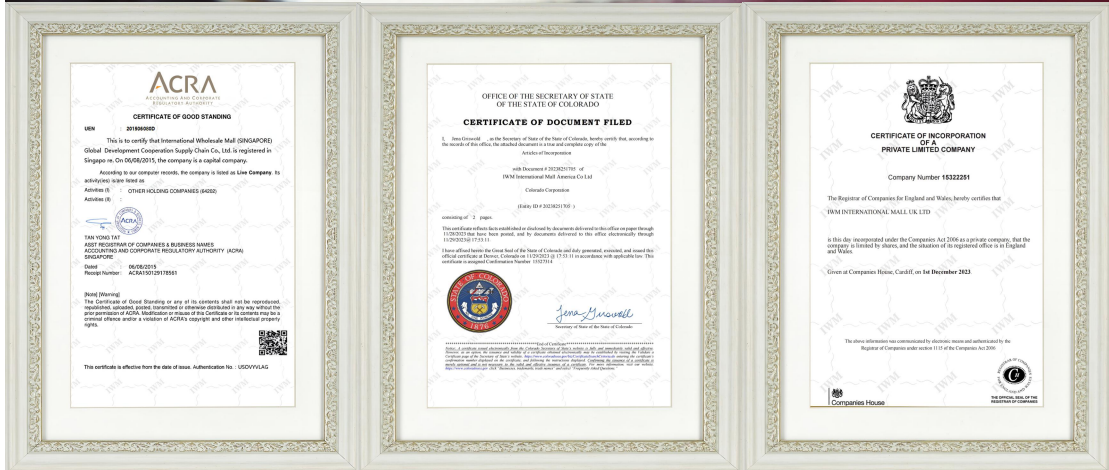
ACRA
ACCOUNTING AND CORPORATE REGULATORY AUTHORITY

CERTIFICATE OF GOOD STANDING

UEN : 201506508D

This is to certify that International Wholesale Mall (SINGAPORE) Global Development Cooperation Supply Chain Co., Ltd. is registered in Singapo re. On 06/08/2015, the company is a capital company.

According to our computer records, the company is listed as Live Company. Its activity(ies) is/are listed as

Activities (I) : OTHER HOLDING COMPANIES (64202)
Activities (II) :

ACRA

TAN YONG TAT
ASST REGISTRAR OF COMPANIES & BUSINESS NAMES
ACCOUNTING AND CORPORATE REGULATORY AUTHORITY (ACRA)
SINGAPORE

Dated : 06/08/2015
Receipt Number : ACRA150129178561

[Note] [Warning]
The Certificate of Good Standing or any of its contents shall not be reproduced, republished, uploaded, posted, transmitted or otherwise distributed in any way without the prior permission of ACRA. Modification or misuse of this Certificate or its contents may be a criminal offence and/or a violation of ACRA's copyright and other intellectual property rights.

This certificate is effective from the date of issue. Authentication No. : USOVYVLAG

OFFICE OF THE SECRETARY OF STATE
OF THE STATE OF COLORADO

CERTIFICATE OF DOCUMENT FILED

I, Jena Griswold , as the Secretary of State of the State of Colorado, hereby certify that, according to the records of this office, the attached document is a true and complete copy of the

Articles of Incorporation

with Document # 20238251705 of
IWM International Mall America Co Ltd

Colorado Corporation

(Entity ID # 20238251705 )

consisting of 2 pages.

This certificate reflects facts established or disclosed by documents delivered to this office on paper through 11/29/2023 that have been posted, and by documents delivered to this office electronically through 11/29/2023 @ 17:53:11.

I have affixed hereto the Great Seal of the State of Colorado and duly generated, executed, and issued this official certificate at Denver, Colorado on 11/29/2023 @ 17:53:11 in accordance with applicable law. This certificate is assigned Confirmation Number 15527314

STATE OF COLORADO
1876

Jena Griswold
Secretary of State of the State of Colorado

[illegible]

CERTIFICATE OF INCORPORATION
OF A
PRIVATE LIMITED COMPANY

Company Number 15322251

The Registrar of Companies for England and Wales, hereby certifies that

IWM INTERNATIONAL MALL UK LTD

is this day incorporated under the Companies Act 2006 as a private company, that the company is limited by shares, and the situation of its registered office is in England and Wales.

Given at Companies House, Cardiff, on 1st December 2023

The above information was communicated by electronic means and authenticated by the Registrar of Companies under section 1115 of the Companies Act 2006

Companies House

THE OFFICIAL SEAL OF THE REGISTRAR OF COMPANIES